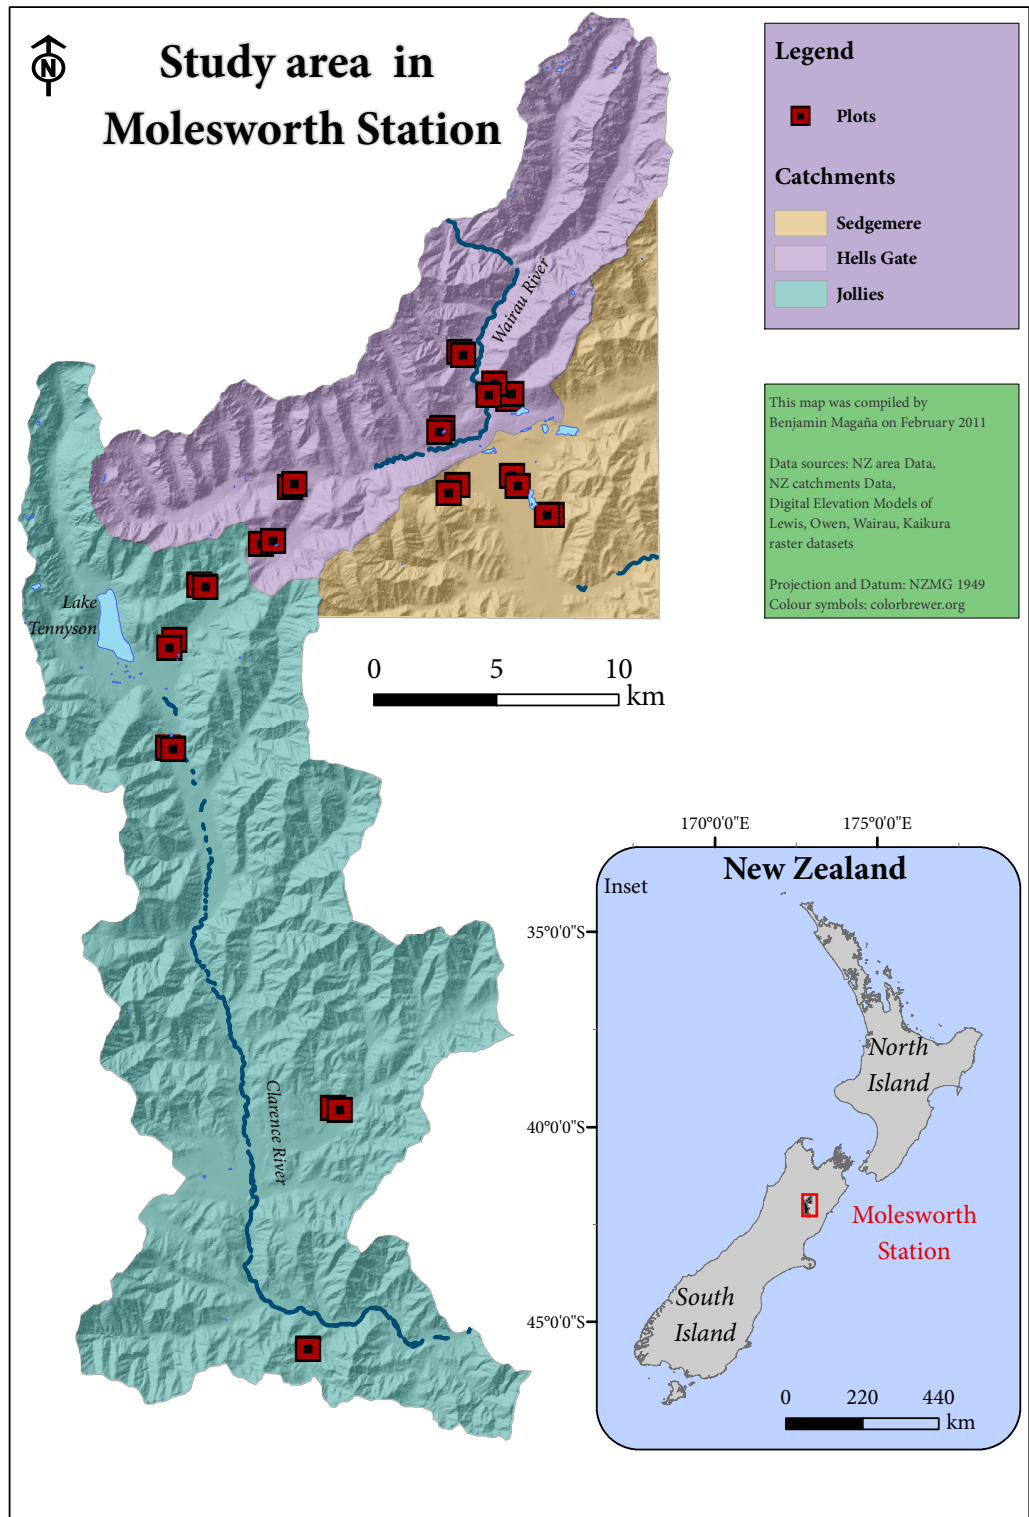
N

Study area in Molesworth Station

Legend

Plots

Catchments

Sedgemere

Hells Gate

Jollies

This map was compiled by Benjamin Magaña on February 2011

Data sources: NZ area Data, NZ catchments Data, Digital Elevation Models of Lewis, Owen, Wairau, Kaikura raster datasets

Projection and Datum: NZMG 1949
Colour symbols: colorbrewer.org

Wairau River

Lake Tennyson

Clarence River

0 5 10
km

170°0'0"E 175°0'0"E

Inset

New Zealand

35°0'0"S

40°0'0"S

45°0'0"S

North Island

Molesworth Station

South Island

0 220 440
km